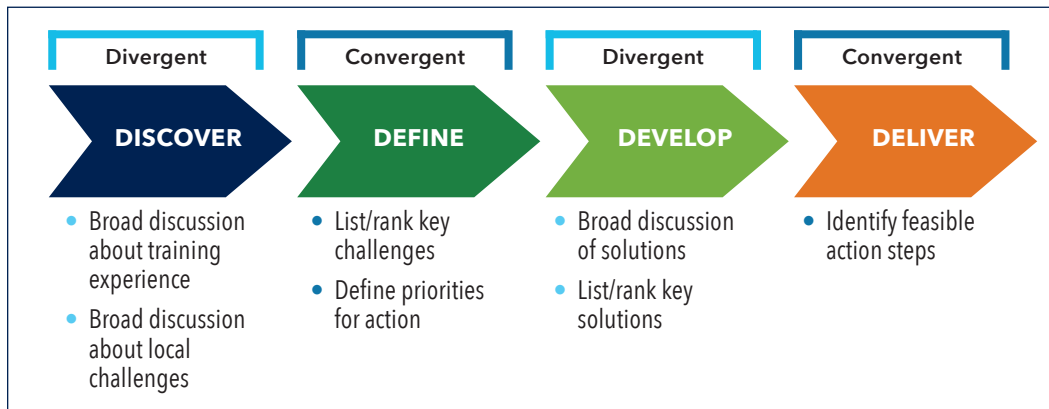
Divergent

DISCOVER

- Broad discussion about training experience
- Broad discussion about local challenges

Convergent

DEFINE

- List/rank key challenges
- Define priorities for action

Divergent

DEVELOP

- Broad discussion of solutions
- List/rank key solutions

Convergent

DELIVER

- Identify feasible action steps